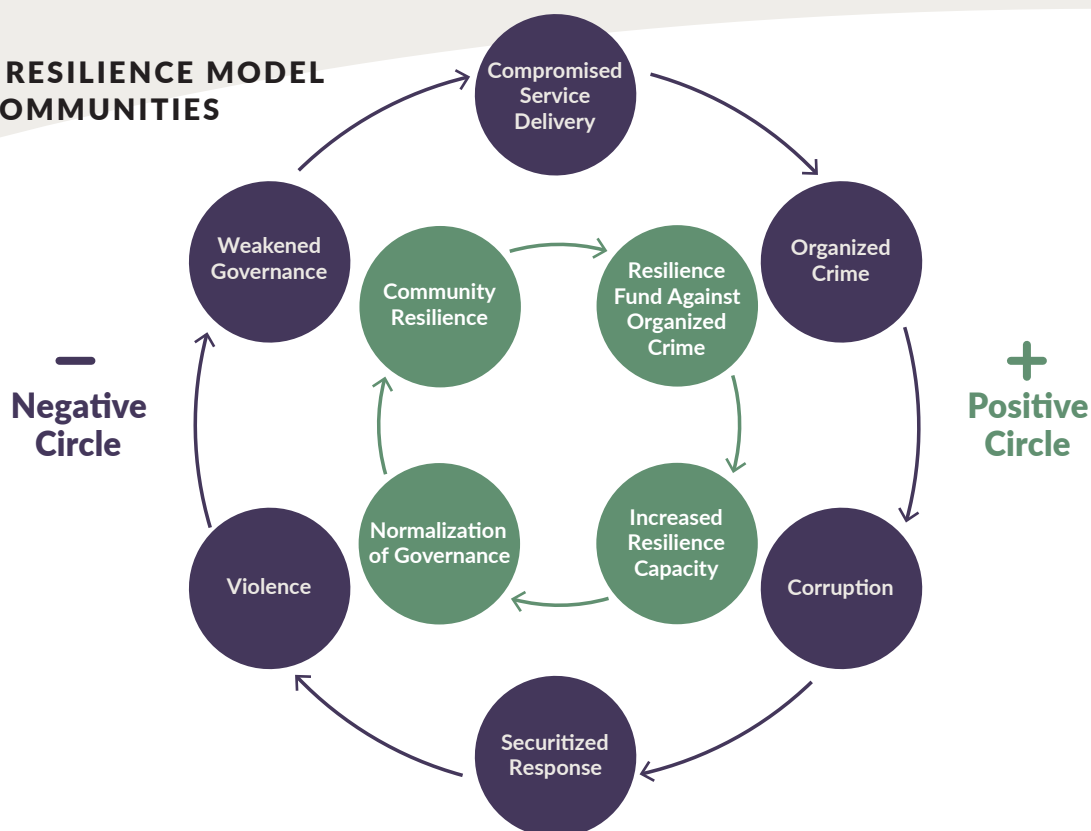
RESILIENCE MODEL
OMMUNITIES

Compromised Service Delivery

Organized Crime

Corruption

Securitized Response

Violence

Weakened Governance

Community Resilience

Resilience Fund Against Organized Crime

Increased Resilience Capacity

Normalization of Governance

—
Negative Circle

+
Positive Circle